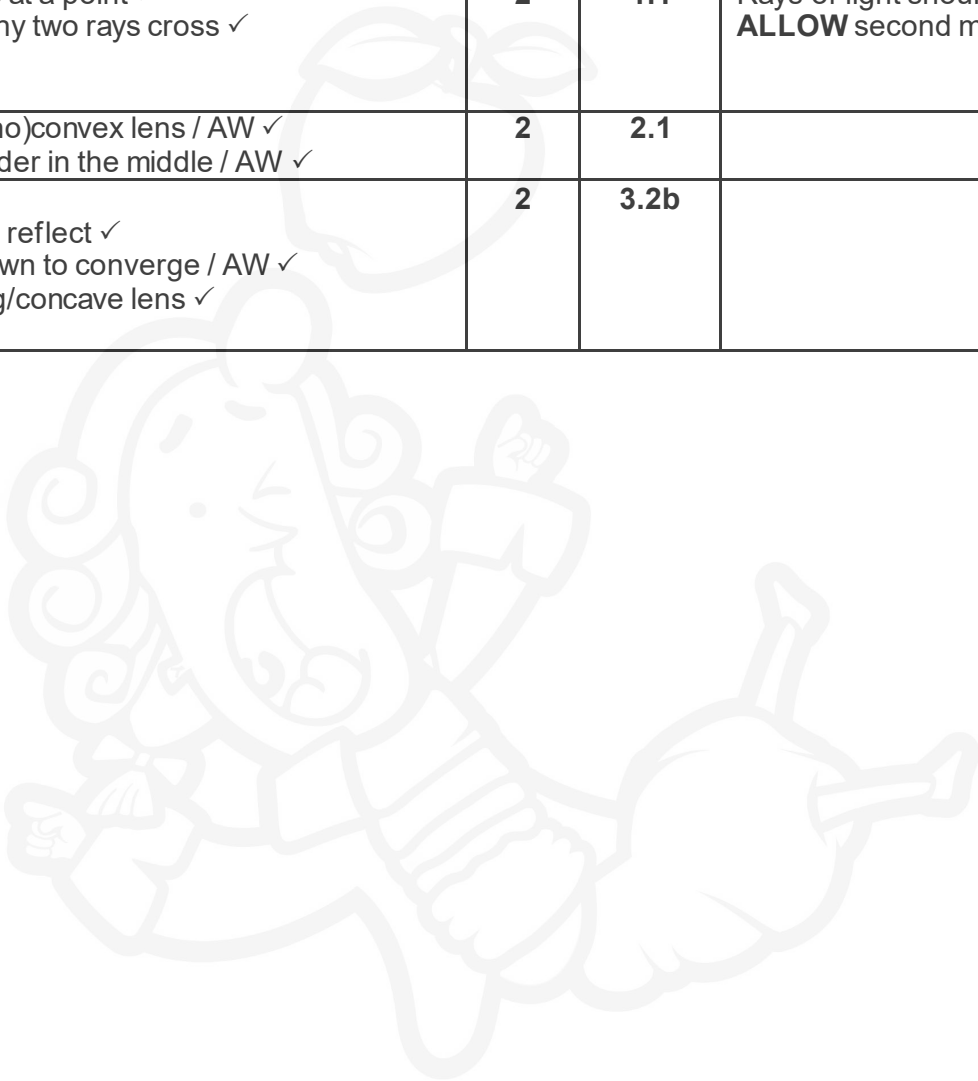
| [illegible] at a point<br>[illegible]ny two rays cross ✓ | 2 | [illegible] | Rays of light shou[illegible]<br>**ALLOW** second m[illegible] |
|---|---|---|---|
| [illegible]o)convex lens / AW ✓<br>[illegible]der in the middle / AW ✓ | 2 | 2.1 | |
| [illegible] reflect ✓<br>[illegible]wn to converge / AW ✓<br>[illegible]g/concave lens ✓ | 2 | 3.2b | |